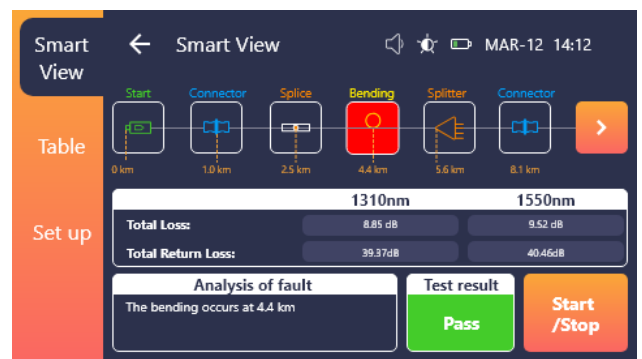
Smart View

Table

Set up

Smart View

MAR-12 14:12

Start
0 km

Connector
1.0 km

Splice
2.5 km

Bending
4.4 km

Splitter
5.6 km

Connector
8.1 km

| | 1310nm | 1550nm |
|---|---|---|
| Total Loss: | 8.85 dB | 9.52 dB |
| Total Return Loss: | 39.37dB | 40.46dB |

Analysis of fault
The bending occurs at 4.4 km

Test result
Pass

Start /Stop